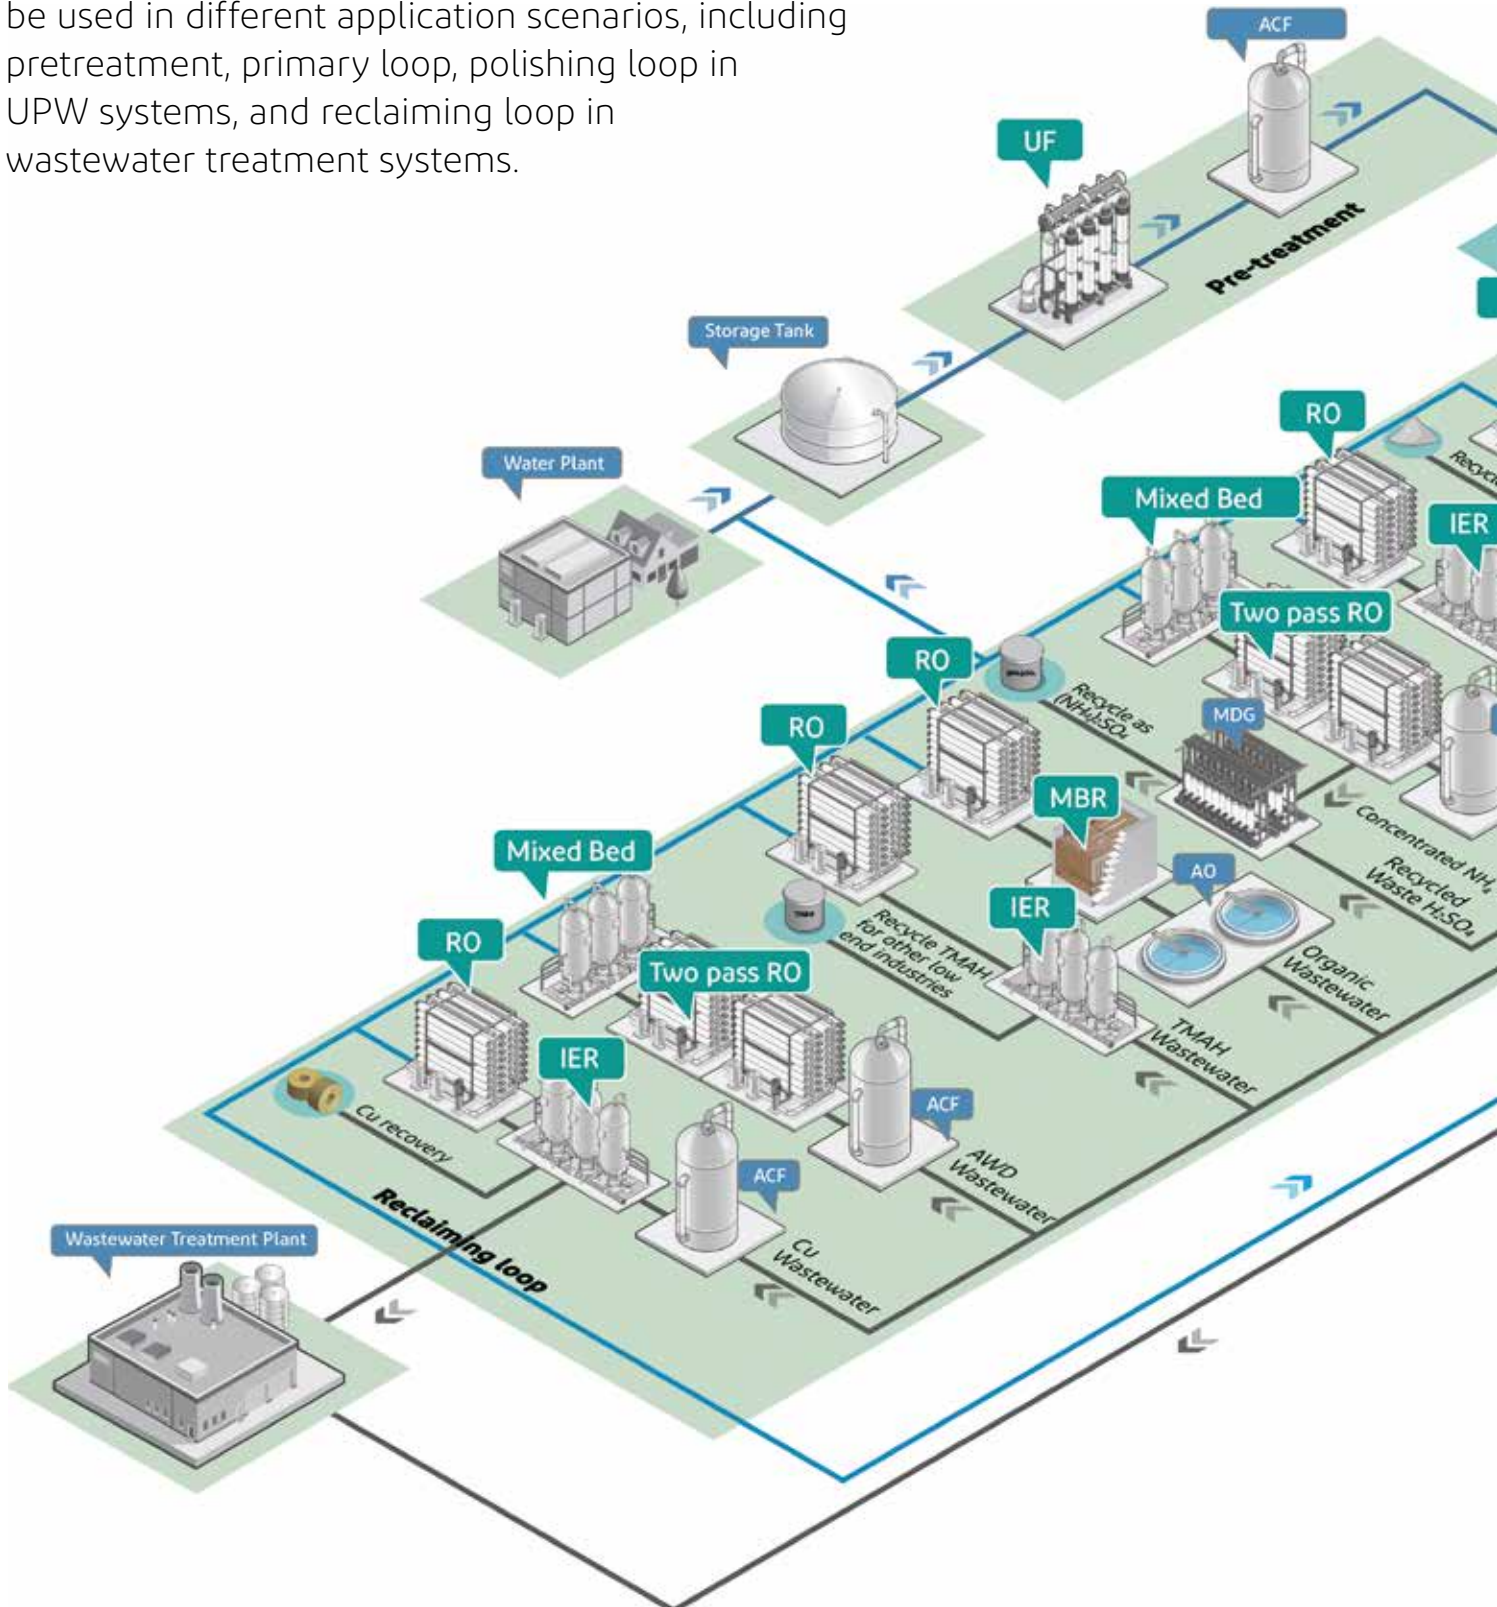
be used in different application scenarios, including pretreatment, primary loop, polishing loop in UPW systems, and reclaiming loop in wastewater treatment systems.

ACF

UF

Pre-treatment

Storage Tank

Water Plant

RO

Recycl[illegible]

Mixed Bed

IER

Two pass RO

RO

Recycle as $(NH_4)_2SO_4$

MDG

RO

MBR

Concentrated $NH_3$

Recycled Waste $H_2SO_4$

AO

Mixed Bed

IER

Recycle TMAH for other low end industries

Organic Wastewater

RO

Two pass RO

TMAH Wastewater

IER

Cu recovery

ACF

AWD Wastewater

ACF

Reclaiming loop

Cu Wastewater

Wastewater Treatment Plant